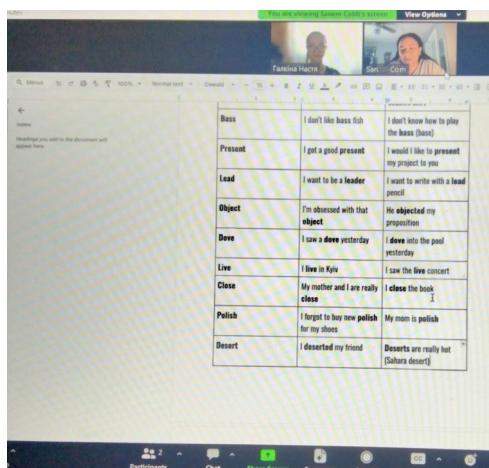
You are viewing Saleem Cobb's screen View Options

Галкіна Настя Sal Com

Menus 100% Normal text Oswald

Outline

Headings you add to the document will appear here.

| Bass | I don't like bass fish | I don't know how to play the **bass** (base) |
|---|---|---|
| Present | I got a good **present** | I would like to **present** my project to you |
| Lead | I want to be a **leader** | I want to write with a **lead** pencil |
| Object | I'm obsessed with that **object** | He **objected** my proposition |
| Dove | I saw a **dove** yesterday | I **dove** into the pool yesterday |
| Live | I **live** in Kyiv | I saw the **live** concert |
| Close | My mother and I are really **close** | I **close** the book |
| Polish | I forgot to buy new **polish** for my shoes | My mom is **polish** |
| Desert | I **deserted** my friend | **Deserts** are really hot (Sahara desert) |

Participants